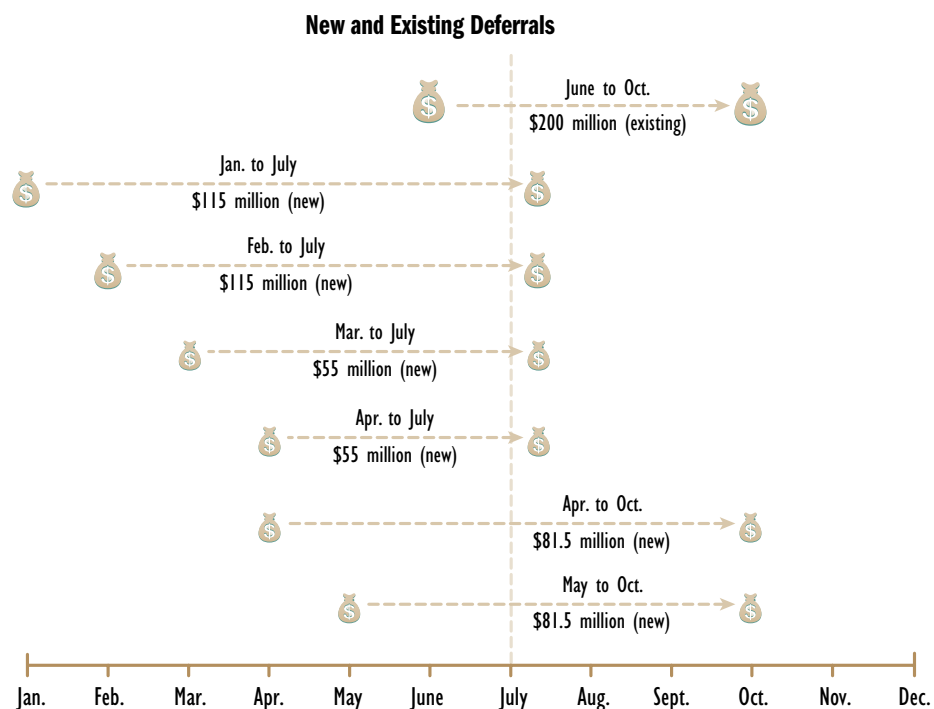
New and Existing Deferrals

June to Oct.
$200 million (existing)

Jan. to July
$115 million (new)

Feb. to July
$115 million (new)

Mar. to July
$55 million (new)

Apr. to July
$55 million (new)

Apr. to Oct.
$81.5 million (new)

May to Oct.
$81.5 million (new)

Jan. Feb. Mar. Apr. May June July Aug. Sept. Oct. Nov. Dec.